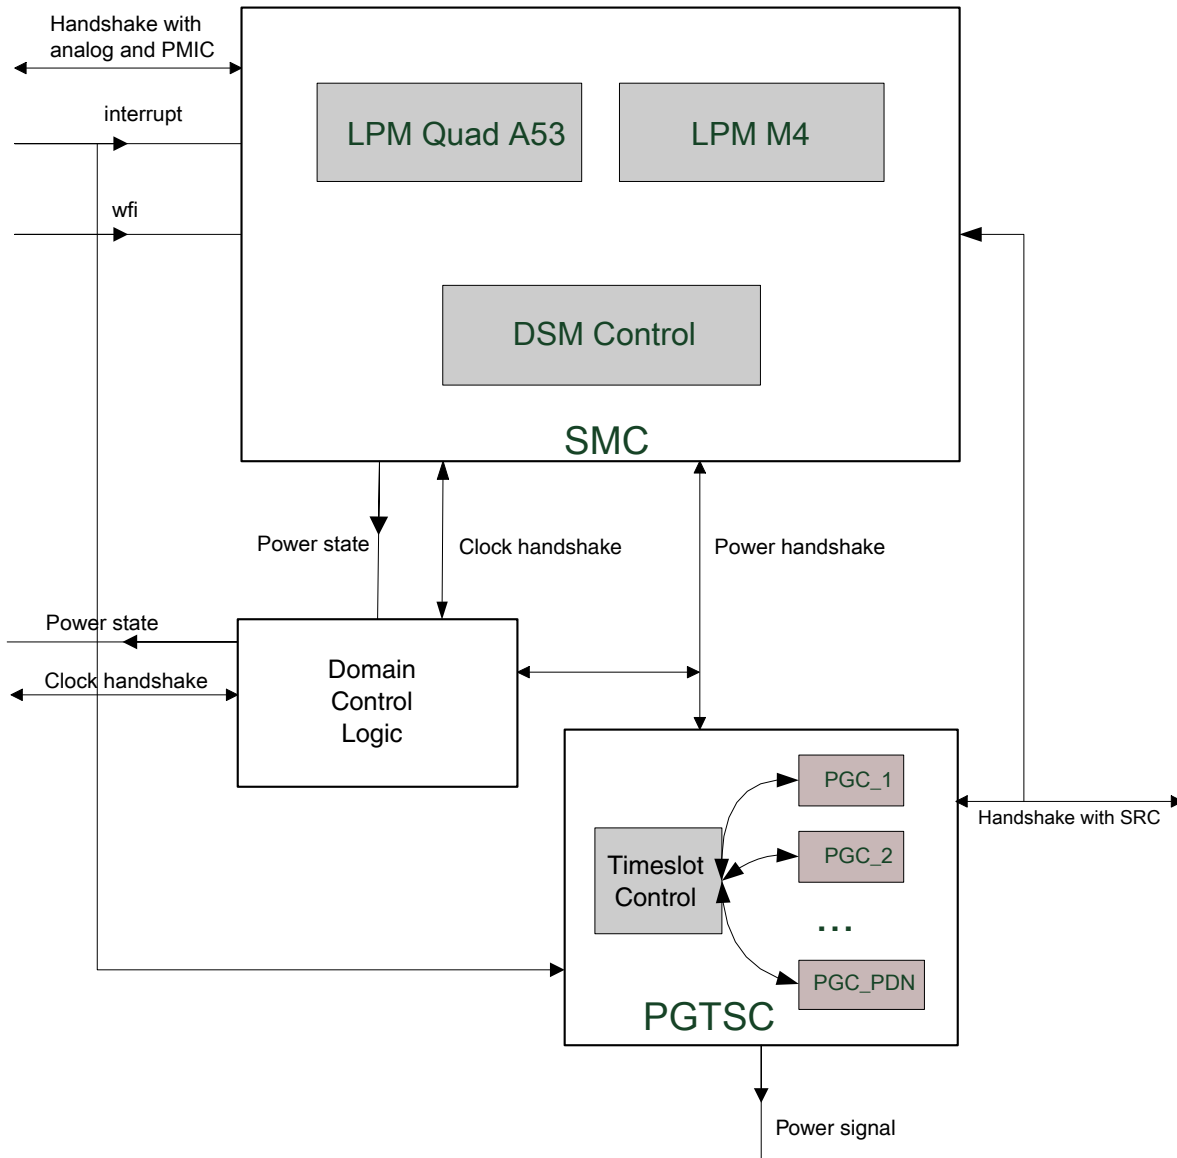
Handshake with analog and PMIC

interrupt

wfi

LPM Quad A53

LPM M4

DSM Control

SMC

Power state

Clock handshake

Power handshake

Power state

Clock handshake

Domain Control Logic

PGC_1

Handshake with SRC

Timeslot Control

PGC_2

...

PGC_PDN

PGTSC

Power signal